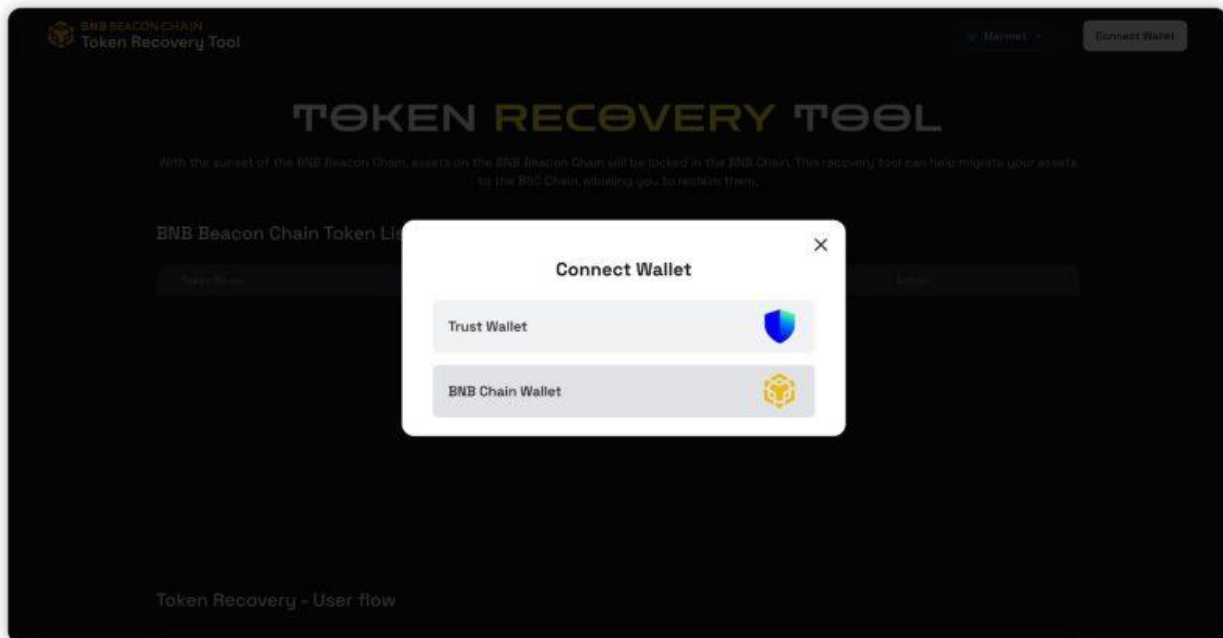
BNB BEACON CHAIN
Token Recovery Tool

Mainnet

Connect Wallet

TOKEN RECOVERY TOOL

With the sunset of the BNB Beacon Chain, assets on the BNB Beacon Chain will be locked in the BNB Chain. This recovery tool can help migrate your assets to the BSC Chain, allowing you to reclaim them.

BNB Beacon Chain Token Lis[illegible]

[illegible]

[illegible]

Connect Wallet

Trust Wallet

BNB Chain Wallet

Token Recovery - User flow